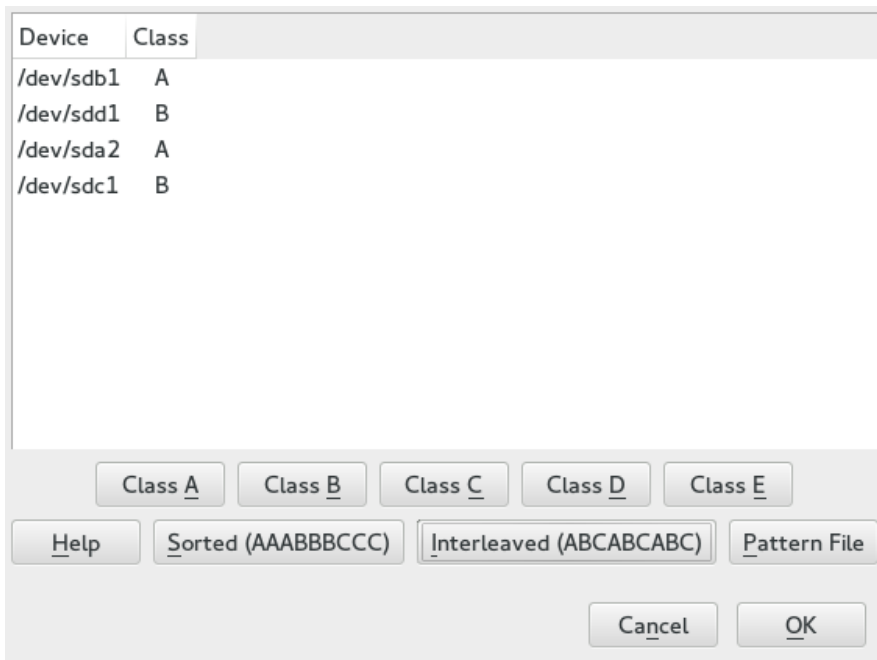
| Device | Class |
|---|---|
| /dev/sdb1 | A |
| /dev/sdd1 | B |
| /dev/sda2 | A |
| /dev/sdc1 | B |

Class A Class B Class C Class D Class E

Help Sorted (AAABBBCCC) Interleaved (ABCABCABC) Pattern File

Cancel OK